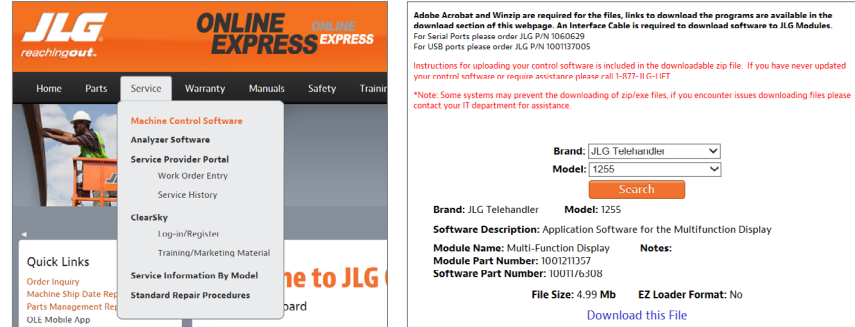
JLG
reachingout.
ONLINE EXPRESS ONLINE EXPRESS

Home Parts Service Warranty Manuals Safety Traini

Machine Control Software
Analyzer Software
Service Provider Portal
Work Order Entry
Service History
ClearSky
Log-in/Register
Training/Marketing Material
Service Information By Model
Standard Repair Procedures

Quick Links
Order Inquiry
Machine Ship Date Rep
Parts Management Re
OLE Mobile App

me to JLG
oard

Adobe Acrobat and Winzip are required for the files, links to download the programs are available in the download section of this webpage. An Interface Cable is required to download software to JLG Modules.
For Serial Ports please order JLG P/N 1060629
For USB ports please order JLG P/N 1001137005

Instructions for uploading your control software is included in the downloadable zip file. If you have never updated your control software or require assistance please call 1-877-JLG-LIFT.

*Note: Some systems may prevent the downloading of zip/exe files, if you encounter issues downloading files please contact your IT department for assistance.

Brand: JLG Telehandler
Model: 1255
Search

Brand: JLG Telehandler Model: 1255
Software Description: Application Software for the Multifunction Display
Module Name: Multi-Function Display Notes:
Module Part Number: 1001211357
Software Part Number: 1001176308
File Size: 4.99 Mb EZ Loader Format: No
Download this File